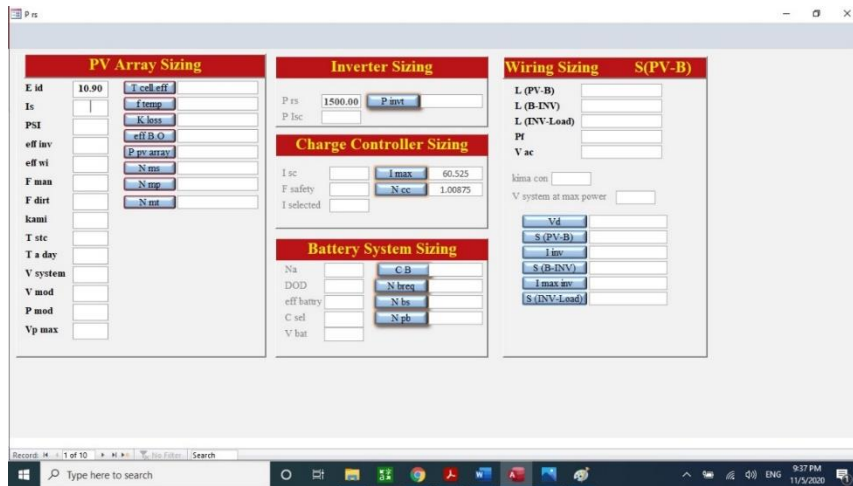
P rs

PV Array Sizing

E id 10.90
Is
PSI
eff inv
eff wi
F man
F dirt
kami
T stc
T a day
V system
V mod
P mod
Vp max

T cell.eff
f temp
K loss
eff B.O
P pv array
N ms
N mp
N mt

Inverter Sizing

P rs 1500.00
P Isc
P invt

Charge Controller Sizing

I sc
F safety
I selected
I max 60.525
N cc 1.00875

Battery System Sizing

Na
DOD
eff battry
C sel
V bat
C B
N breq
N bs
N pb

Wiring Sizing S(PV-B)

L (PV-B)
L (B-INV)
L (INV-Load)
Pf
V ac
kima con
V system at max power

Vd
S (PV-B)
I inv
S (B-INV)
I max inv
S (INV-Load)

Record: 1 of 10 No Filter Search

Type here to search

ENG 9:37 PM 11/5/2020